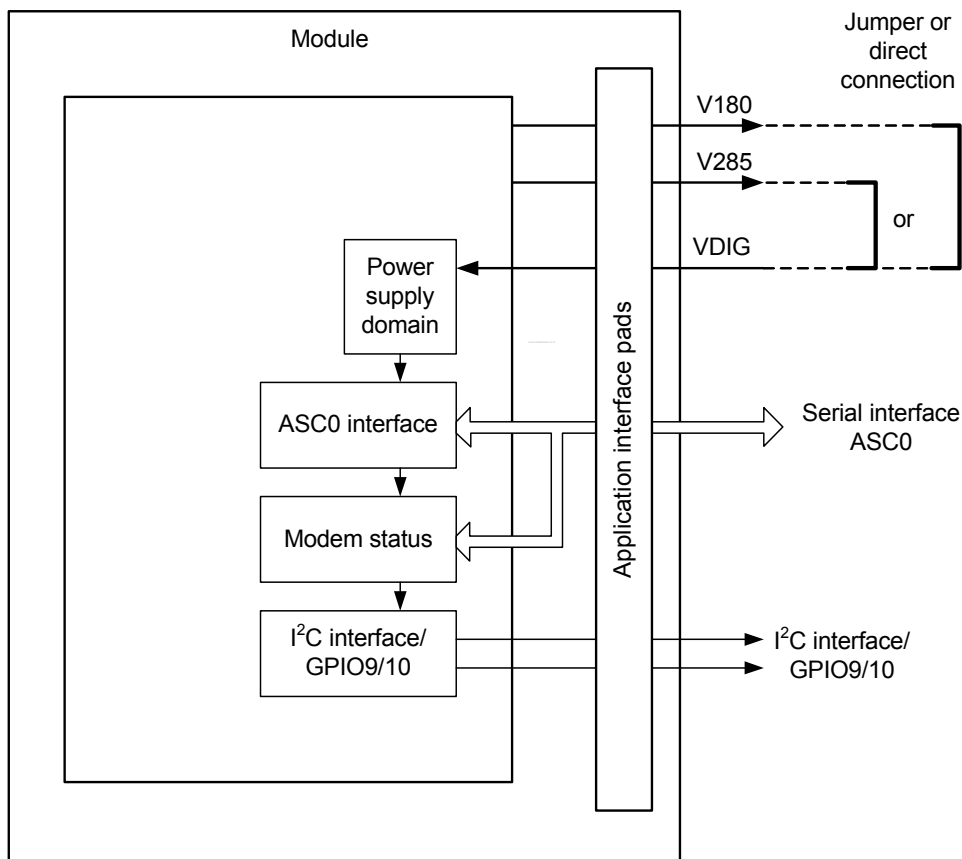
Module

Jumper or direct connection

V180

V285

or

VDIG

Power supply domain

ASC0 interface

Modem status

I$^2$C interface/ GPIO9/10

Application interface pads

Serial interface ASC0

I$^2$C interface/ GPIO9/10